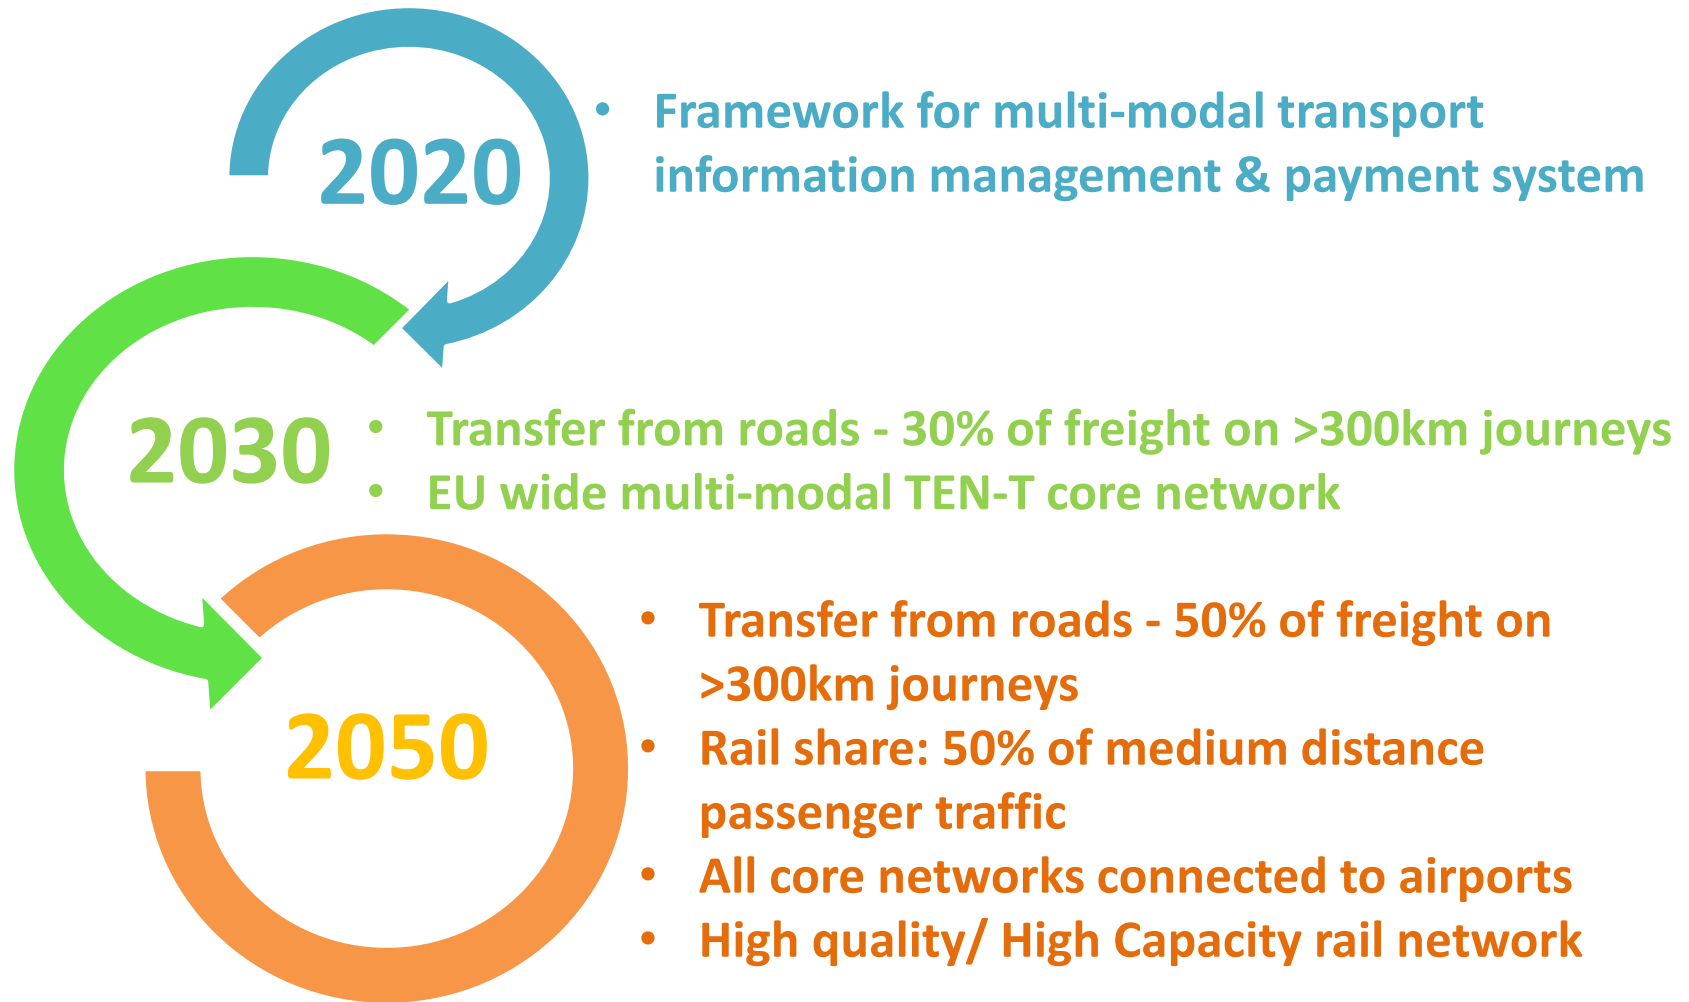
2020

• Framework for multi-modal transport information management & payment system

2030

• Transfer from roads - 30% of freight on >300km journeys
• EU wide multi-modal TEN-T core network

2050

• Transfer from roads - 50% of freight on >300km journeys
• Rail share: 50% of medium distance passenger traffic
• All core networks connected to airports
• High quality/ High Capacity rail network